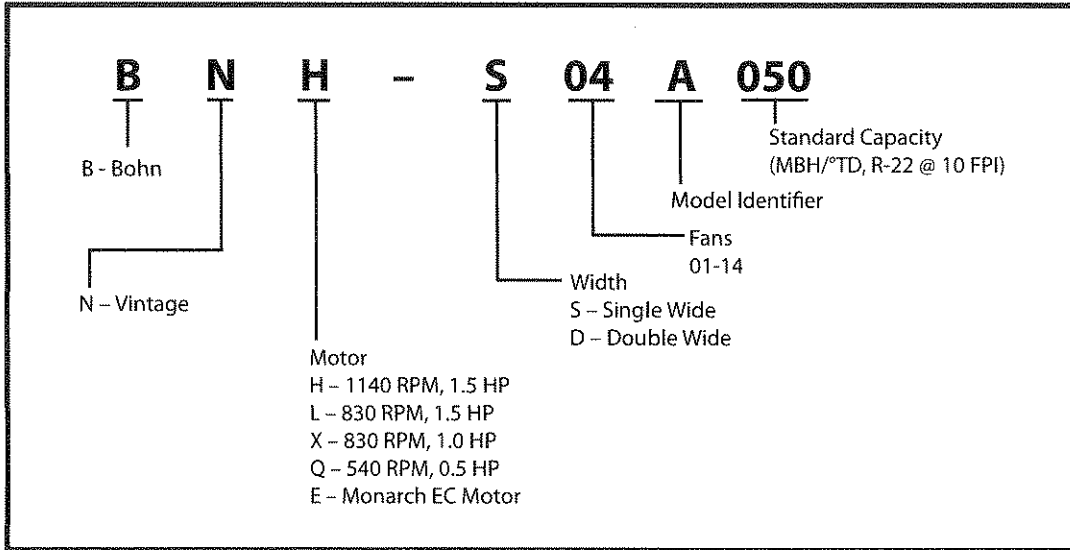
B N H - S 04 A 050

Standard Capacity
(MBH/°TD, R-22 @ 10 FPI)

B - Bohn

Model Identifier

Fans
01-14

Width
S – Single Wide
D – Double Wide

N – Vintage

Motor
H – 1140 RPM, 1.5 HP
L – 830 RPM, 1.5 HP
X – 830 RPM, 1.0 HP
Q – 540 RPM, 0.5 HP
E – Monarch EC Motor